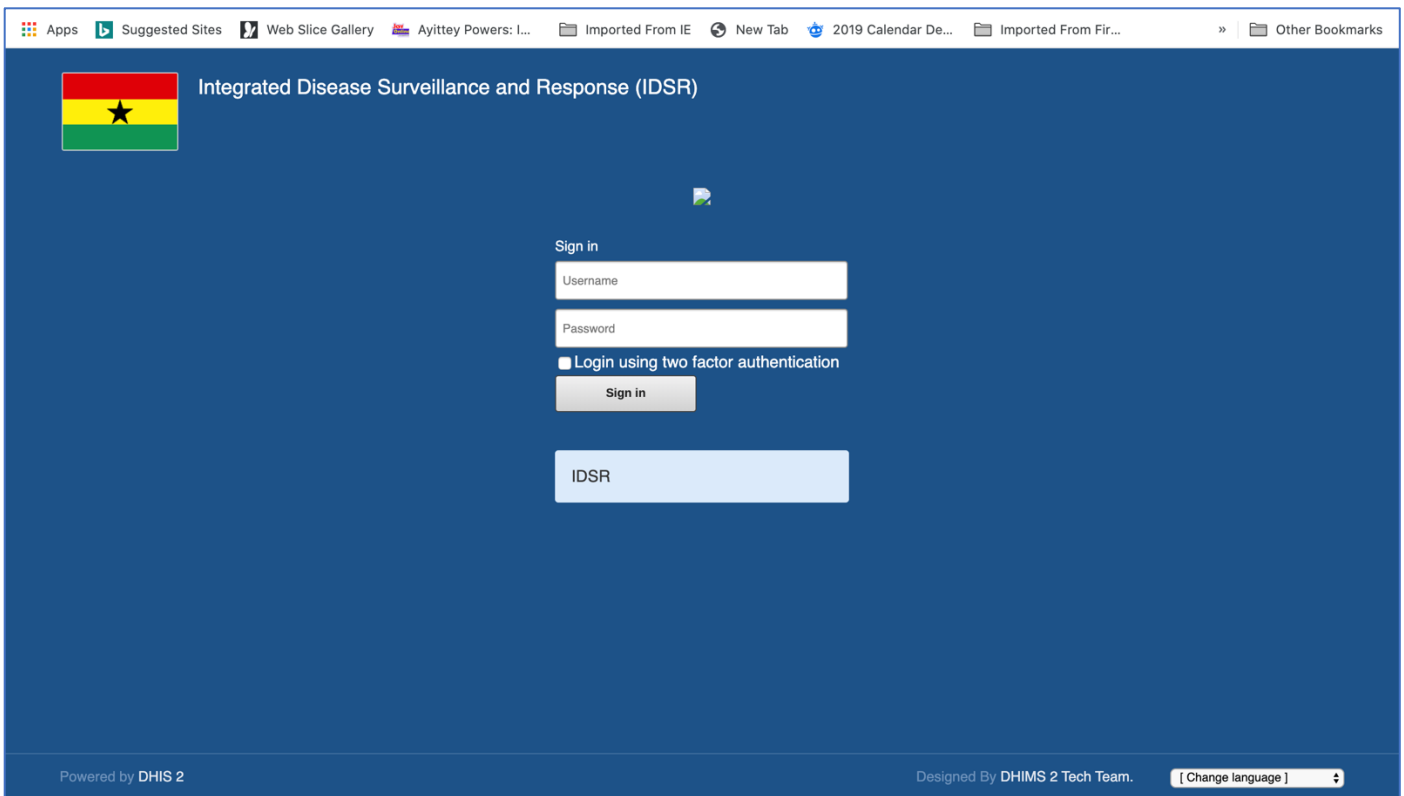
Apps Suggested Sites Web Slice Gallery Ayittey Powers: I... Imported From IE New Tab 2019 Calendar De... Imported From Fir... » Other Bookmarks

Integrated Disease Surveillance and Response (IDSR)

Sign in

Username

Password

Login using two factor authentication

Sign in

IDSR

Powered by DHIS 2

Designed By DHIMS 2 Tech Team.

[ Change language ]